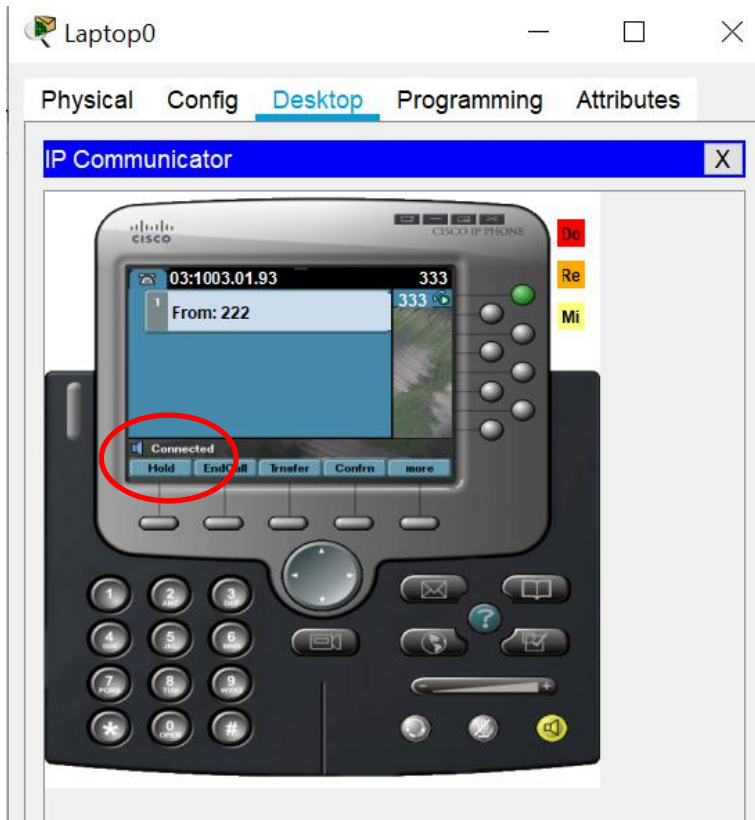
Laptop0

Physical Config Desktop Programming Attributes

IP Communicator X

cisco CISCO IP PHONE

Do
Re
Mi

03:1003.01.93 333
1 From: 222
333

Connected
Hold EndCall Trnsfer Confrn more

1 2 ABC 3 DEF
4 GHI 5 JKL 6 MNO
7 PQRS 8 TUV 9 WXYZ
* 0 OPER #

?